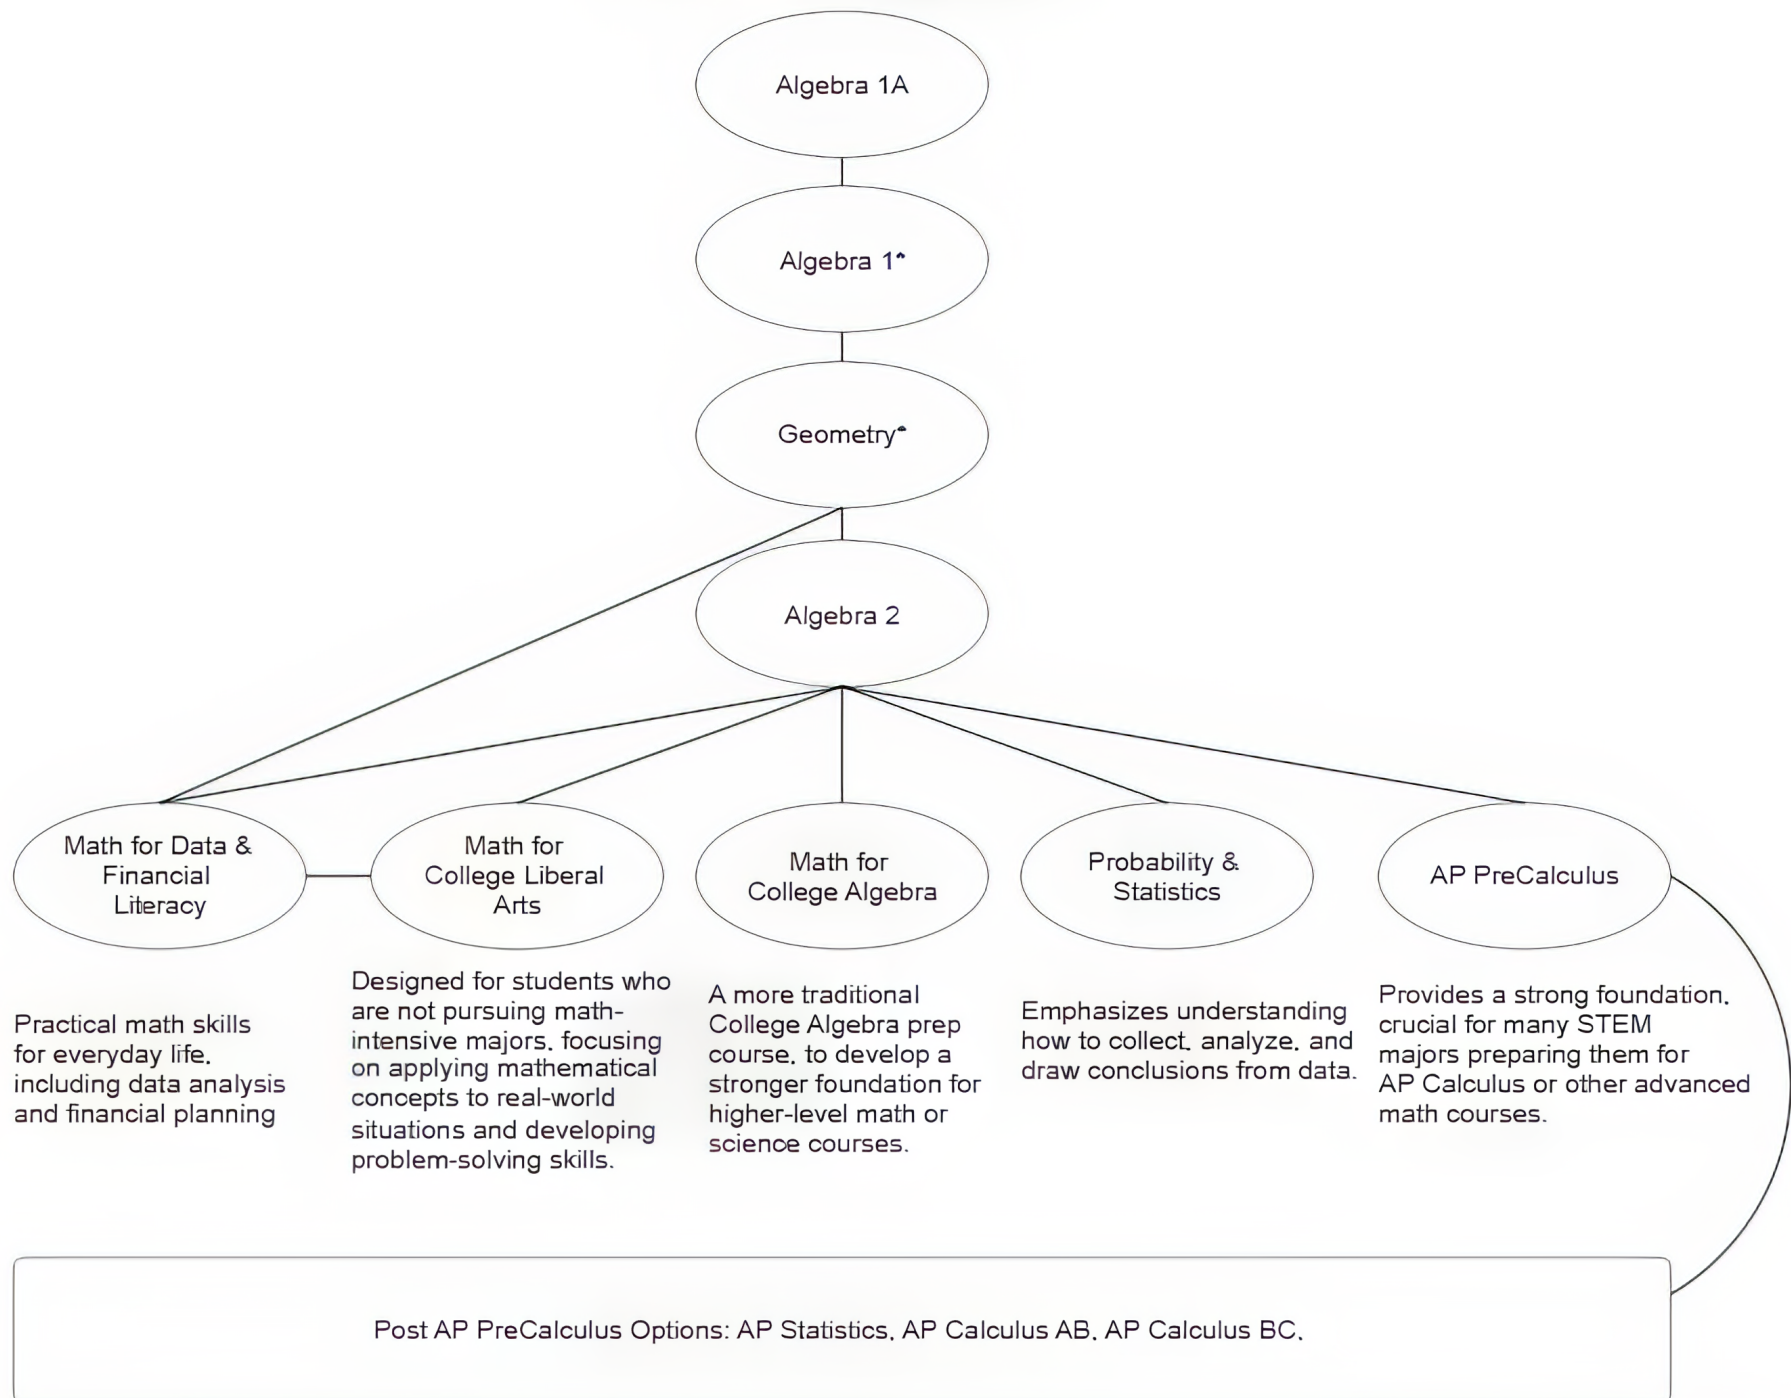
Algebra 1A

Algebra 1*

Geometry*

Algebra 2

Math for Data & Financial Literacy

Math for College Liberal Arts

Math for College Algebra

Probability & Statistics

AP PreCalculus

Practical math skills for everyday life, including data analysis and financial planning

Designed for students who are not pursuing math-intensive majors, focusing on applying mathematical concepts to real-world situations and developing problem-solving skills.

A more traditional College Algebra prep course, to develop a stronger foundation for higher-level math or science courses.

Emphasizes understanding how to collect, analyze, and draw conclusions from data.

Provides a strong foundation, crucial for many STEM majors preparing them for AP Calculus or other advanced math courses.

Post AP PreCalculus Options: AP Statistics, AP Calculus AB, AP Calculus BC.